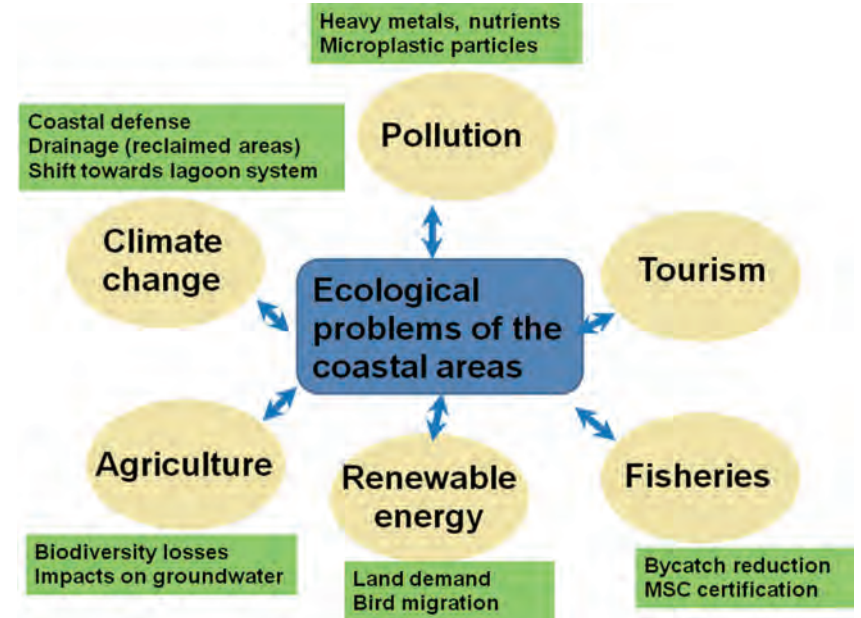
Heavy metals, nutrients
Microplastic particles

Coastal defense
Drainage (reclaimed areas)
Shift towards lagoon system

Pollution

Climate change

Tourism

Ecological problems of the coastal areas

Agriculture

Renewable energy

Fisheries

Biodiversity losses
Impacts on groundwater

Land demand
Bird migration

Bycatch reduction
MSC certification